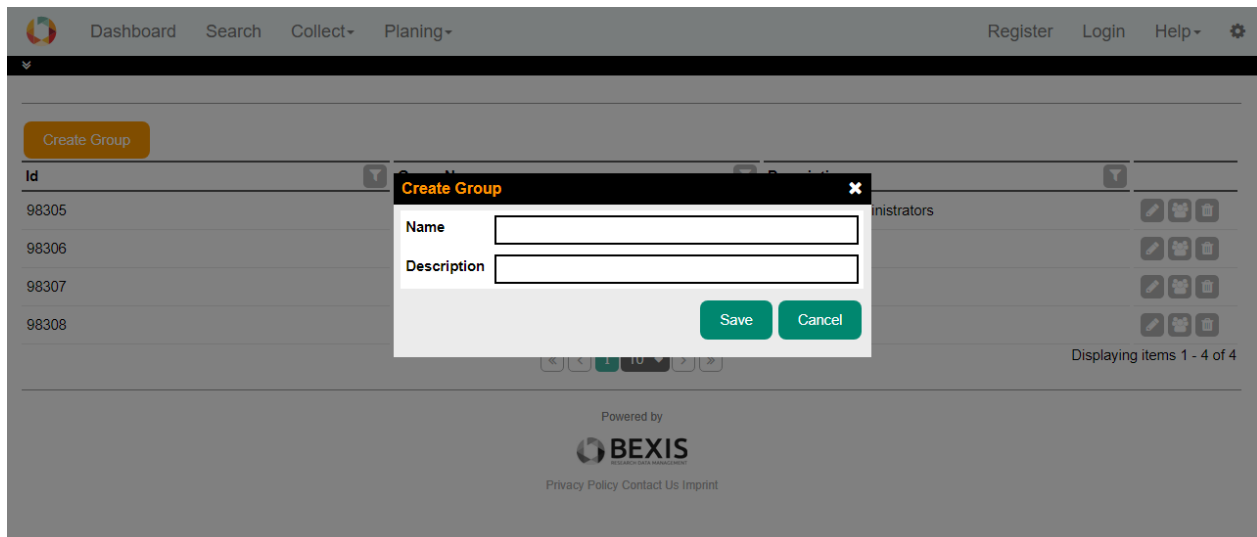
Dashboard Search Collect Planing Register Login Help

Create Group

| Id | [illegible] | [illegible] | |
|---|---|---|---|
| 98305 | | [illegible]inistrators | |
| 98306 | | | |
| 98307 | | | |
| 98308 | | | |

Create Group
Name
Description
Save Cancel

1 10

Displaying items 1 - 4 of 4

Powered by
BEXIS
RESEARCH DATA MANAGEMENT
Privacy Policy Contact Us Imprint